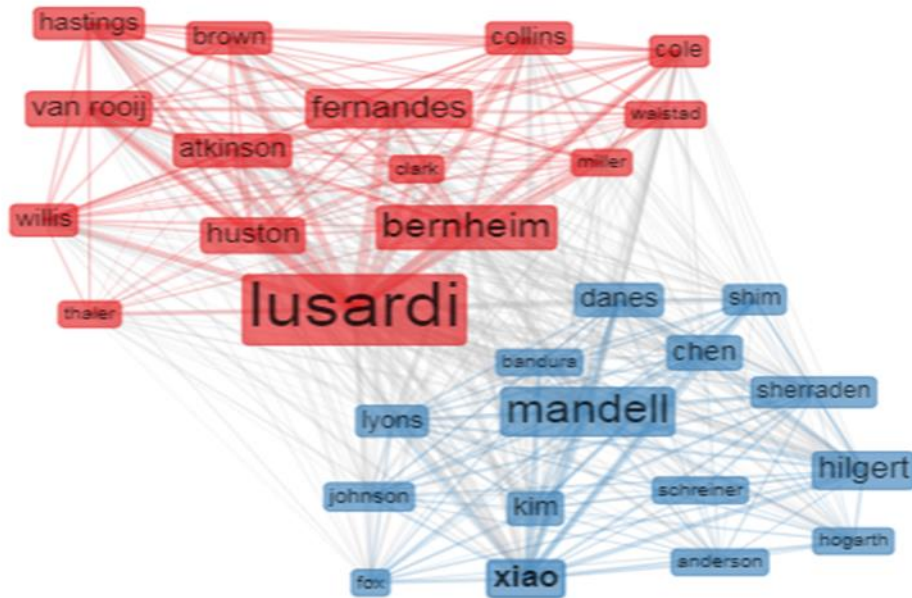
hastings
brown
collins
cole
van rooij
fernandes
walstad
atkinson
clark
miller
willis
huston
bernheim
lusardi
thaler
danes
shim
chen
bandura
sherraden
lyons
mandell
hilgert
johnson
kim
schreiner
hogarth
anderson
fox
xiao